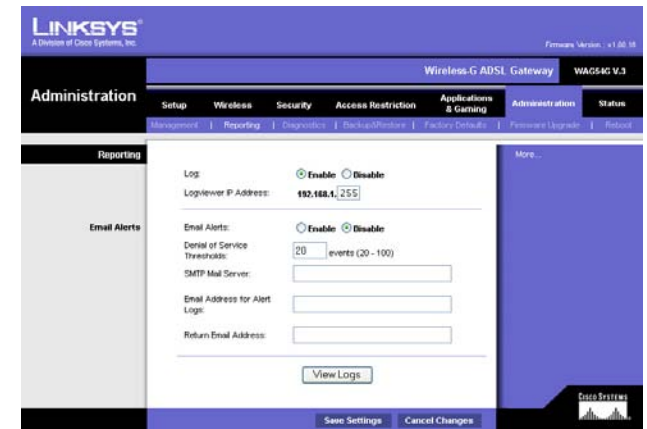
LINKSYS®
A Division of Cisco Systems, Inc.

Firmware Version : v1.00.18

Wireless-G ADSL Gateway WAG54G V.3

Administration

Setup | Wireless | Security | Access Restriction | Applications & Gaming | Administration | Status

Management | Reporting | Diagnostics | Backup&Restore | Factory Defaults | Firmware Upgrade | Reboot

Reporting

Log: Enable Disable
Logviewer IP Address: 192.168.1. 255

More...

Email Alerts

Email Alerts: Enable Disable
Denial of Service Thresholds: 20 events (20 - 100)
SMTP Mail Server:
Email Address for Alert Logs:
Return Email Address:

View Logs

Cisco Systems

Save Settings Cancel Changes